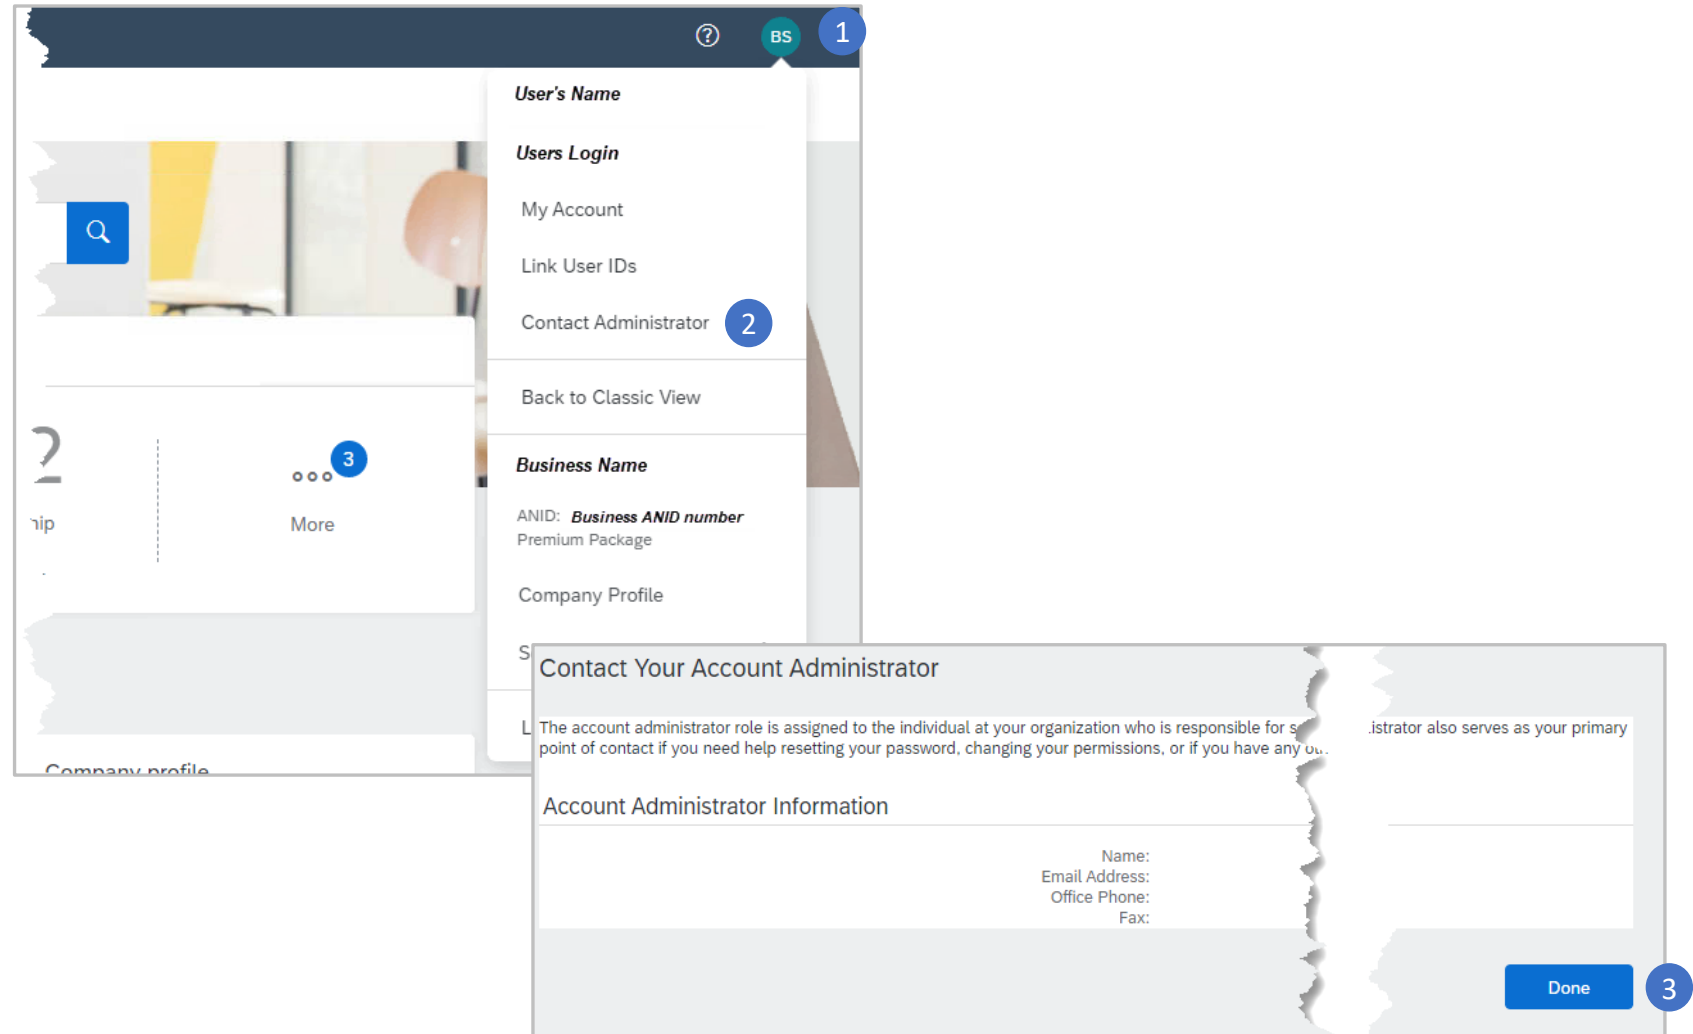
BS 1

User's Name

Users Login

My Account

Link User IDs

Contact Administrator 2

Back to Classic View

Business Name

ANID: Business ANID number
Premium Package

Company Profile

S

L

2

ip

3

More

Company profile

Contact Your Account Administrator

The account administrator role is assigned to the individual at your organization who is responsible for s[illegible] istrator also serves as your primary point of contact if you need help resetting your password, changing your permissions, or if you have any o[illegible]

Account Administrator Information

Name:
Email Address:
Office Phone:
Fax:

Done 3